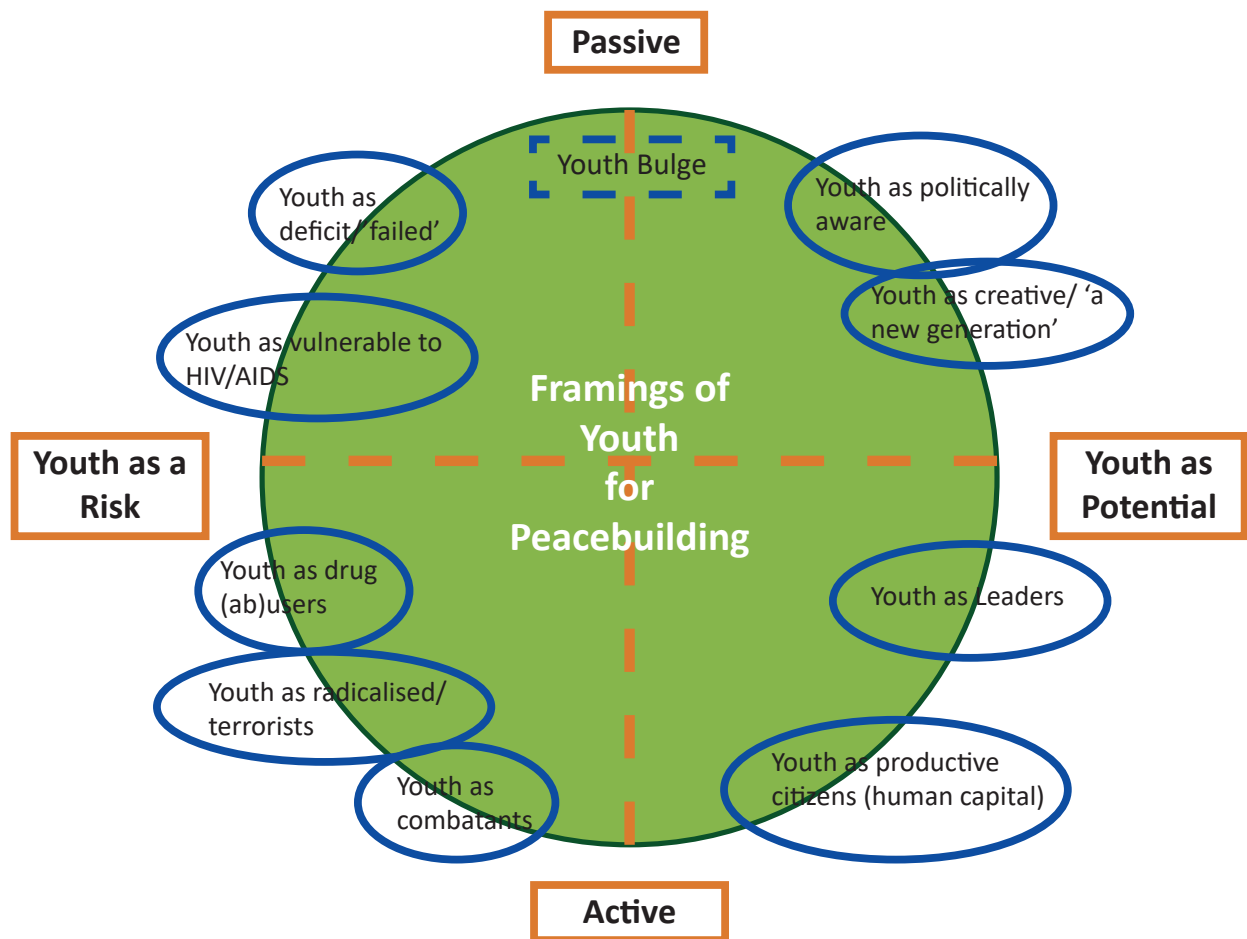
Passive

Youth Bulge

Youth as deficit/ 'failed'

Youth as politically aware

Youth as creative/ 'a new generation'

Youth as vulnerable to HIV/AIDS

Framings of Youth for Peacebuilding

Youth as a Risk

Youth as Potential

Youth as drug (ab)users

Youth as Leaders

Youth as radicalised/ terrorists

Youth as combatants

Youth as productive citizens (human capital)

Active